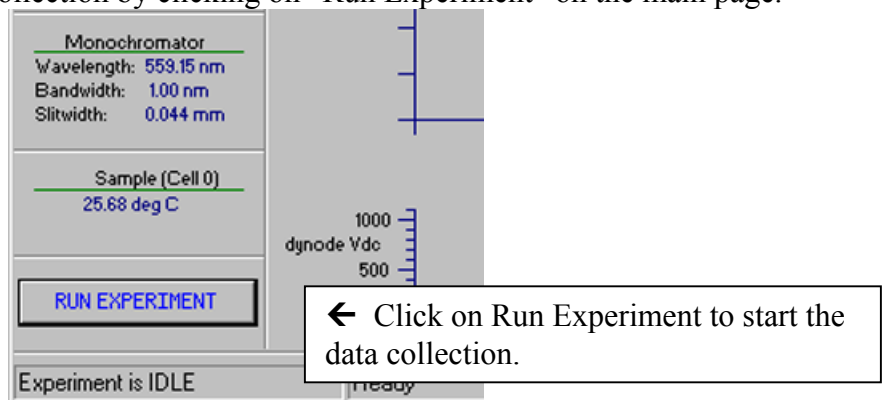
collection by clicking on "Run Experiment" on the main page.

Monochromator
Wavelength: 559.15 nm
Bandwidth: 1.00 nm
Slitwidth: 0.044 mm

Sample (Cell 0)
25.68 deg C

1000
dynode Vdc
500

RUN EXPERIMENT

← Click on Run Experiment to start the data collection.

Experiment is IDLE
Ready